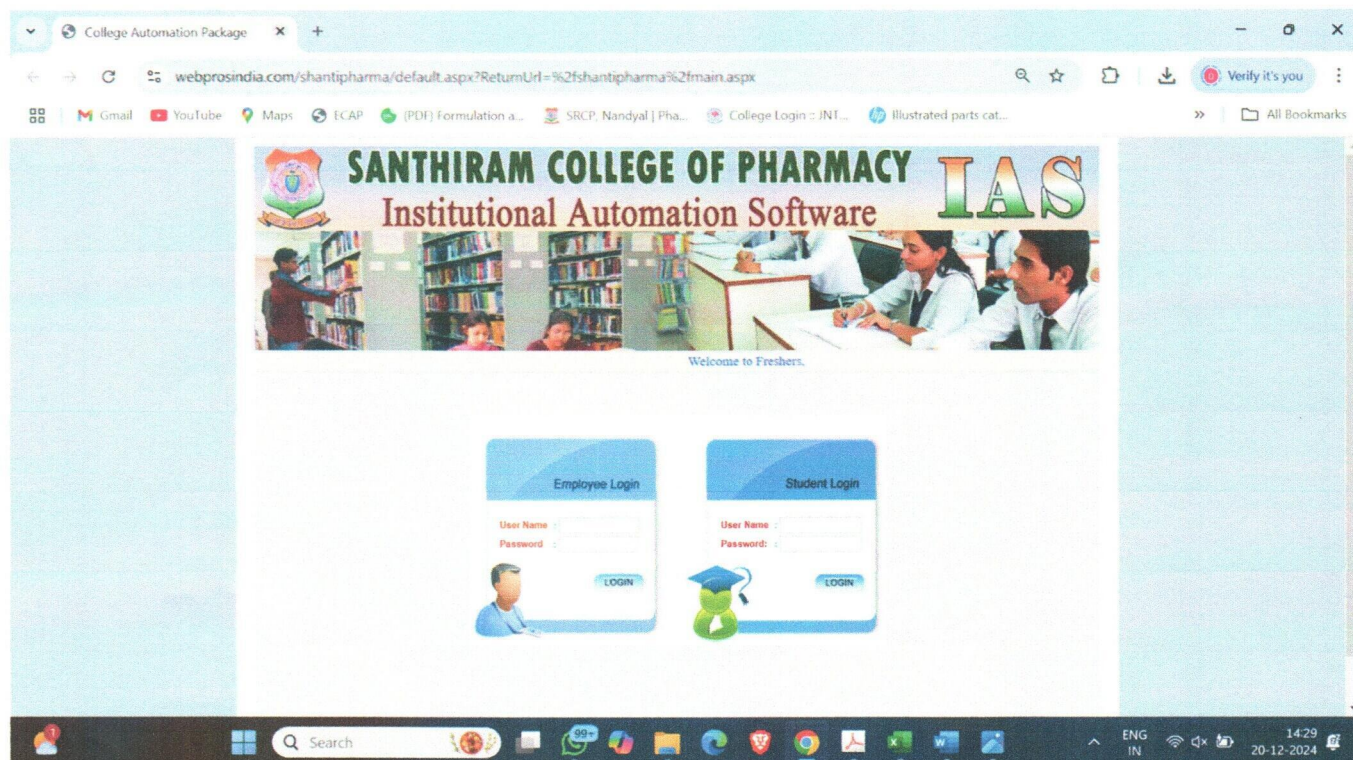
College Automation Package ×
+

webprosindia.com/shantipharma/default.aspx?ReturnUrl=%2fshantipharma%2fmain.aspx

Verify it's you

Gmail YouTube Maps ECAP (PDF) Formulation a... SRCP, Nandyal | Pha... College Login :: JNT... Illustrated parts cat...
»
All Bookmarks

SANTHIRAM COLLEGE OF PHARMACY
Institutional Automation Software
IAS

Welcome to Freshers.

Employee Login
User Name :
Password :
LOGIN

Student Login
User Name :
Password: :
LOGIN

Search
99+
ENG
IN
14:29
20-12-2024